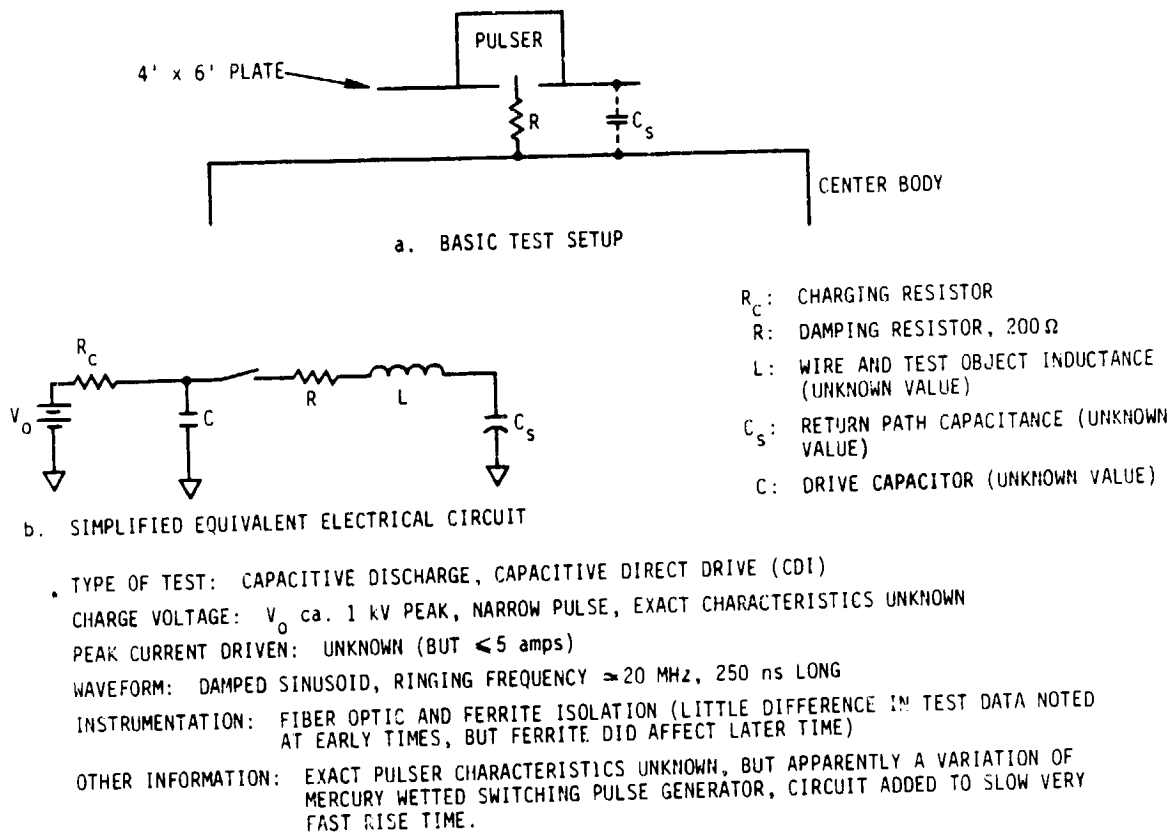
PULSER

4' x 6' PLATE

R

$C_s$

CENTER BODY

a. BASIC TEST SETUP

$R_C$

$V_0$

C

R

L

$C_s$

b. SIMPLIFIED EQUIVALENT ELECTRICAL CIRCUIT

$R_C$: CHARGING RESISTOR
R: DAMPING RESISTOR, 200 Ω
L: WIRE AND TEST OBJECT INDUCTANCE (UNKNOWN VALUE)
$C_s$: RETURN PATH CAPACITANCE (UNKNOWN VALUE)
C: DRIVE CAPACITOR (UNKNOWN VALUE)

TYPE OF TEST: CAPACITIVE DISCHARGE, CAPACITIVE DIRECT DRIVE (CDI)

CHARGE VOLTAGE: $V_0$ ca. 1 kV PEAK, NARROW PULSE, EXACT CHARACTERISTICS UNKNOWN

PEAK CURRENT DRIVEN: UNKNOWN (BUT $\leq$5 amps)

WAVEFORM: DAMPED SINUSOID, RINGING FREQUENCY $\approx$20 MHz, 250 ns LONG

INSTRUMENTATION: FIBER OPTIC AND FERRITE ISOLATION (LITTLE DIFFERENCE IN TEST DATA NOTED AT EARLY TIMES, BUT FERRITE DID AFFECT LATER TIME)

OTHER INFORMATION: EXACT PULSER CHARACTERISTICS UNKNOWN, BUT APPARENTLY A VARIATION OF MERCURY WETTED SWITCHING PULSE GENERATOR, CIRCUIT ADDED TO SLOW VERY FAST RISE TIME.